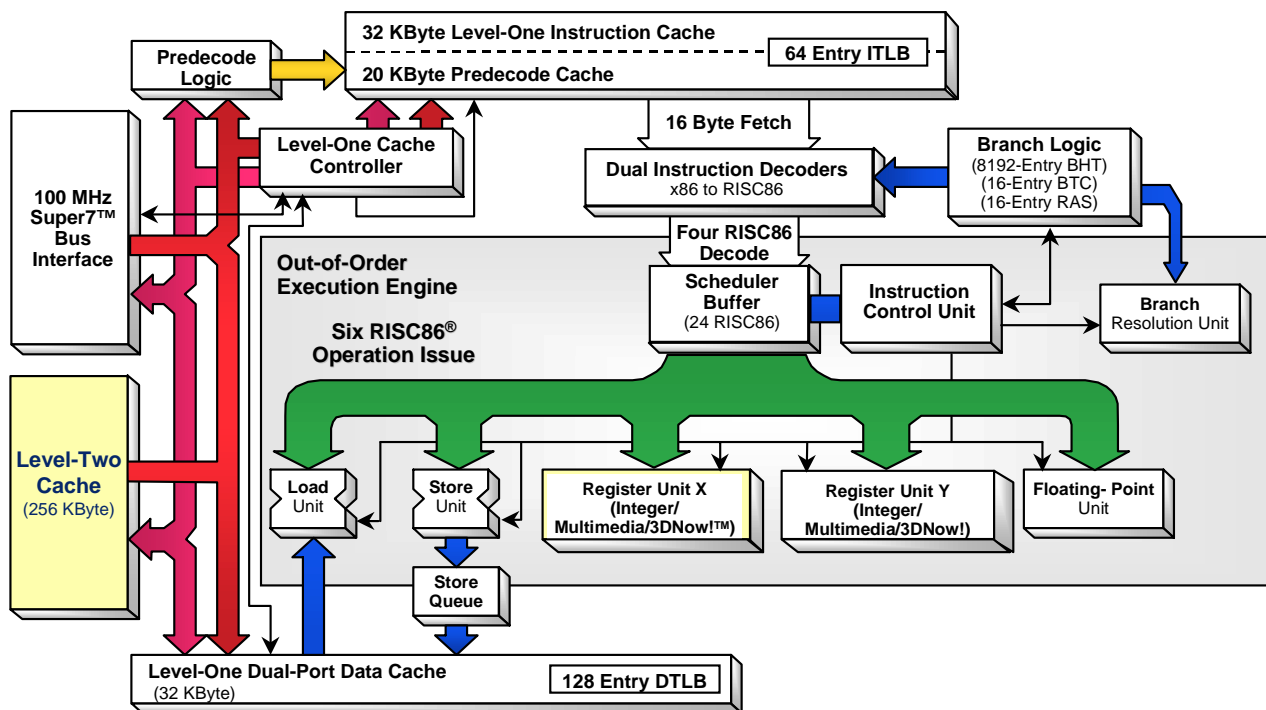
32 KByte Level-One Instruction Cache

64 Entry ITLB

20 KByte Predecode Cache

Predecode Logic

Level-One Cache Controller

16 Byte Fetch

Dual Instruction Decoders
x86 to RISC86

Branch Logic
(8192-Entry BHT)
(16-Entry BTC)
(16-Entry RAS)

100 MHz Super7™ Bus Interface

Four RISC86 Decode

Out-of-Order Execution Engine

Scheduler Buffer
(24 RISC86)

Instruction Control Unit

Branch Resolution Unit

Six RISC86® Operation Issue

Level-Two Cache
(256 KByte)

Load Unit

Store Unit

Register Unit X
(Integer/ Multimedia/3DNow!™)

Register Unit Y
(Integer/ Multimedia/3DNow!)

Floating- Point Unit

Store Queue

Level-One Dual-Port Data Cache
(32 KByte)

128 Entry DTLB